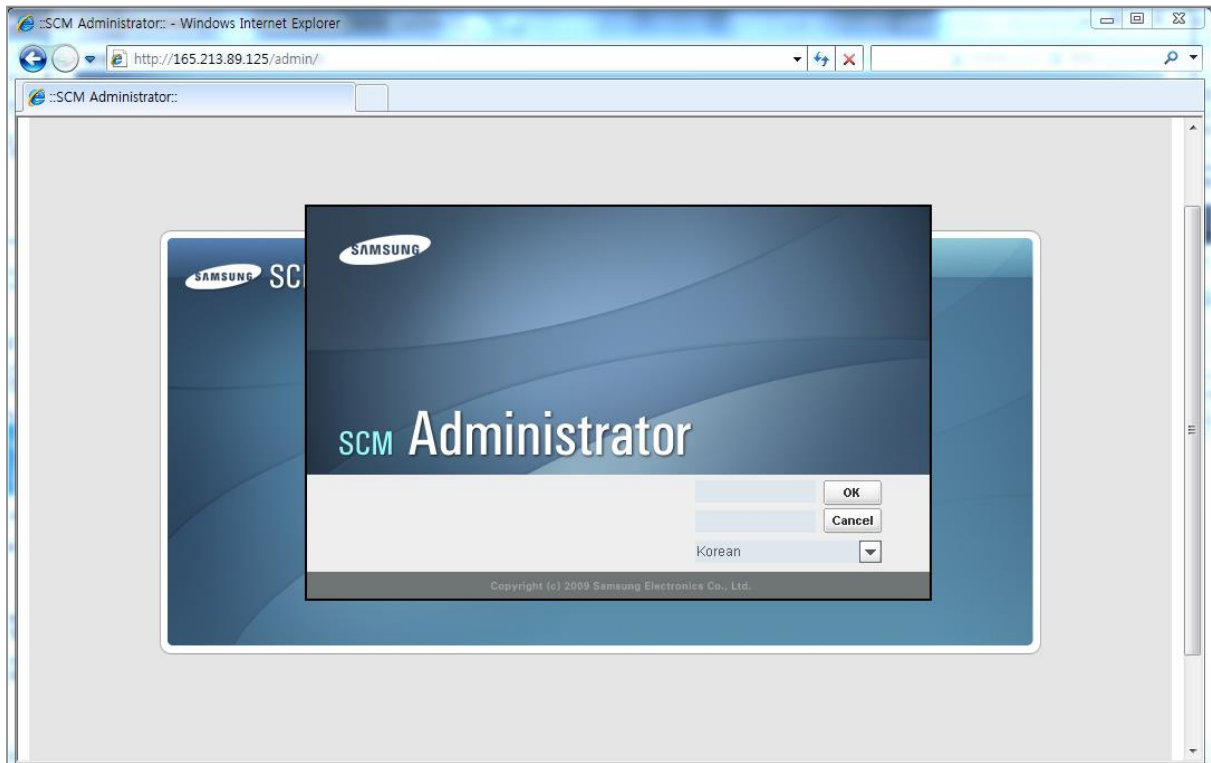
::SCM Administrator:: - Windows Internet Explorer

http://165.213.89.125/admin/

::SCM Administrator::

SAMSUNG SC

SAMSUNG

SCM Administrator

OK

Cancel

Korean

Copyright (c) 2009 Samsung Electronics Co., Ltd.